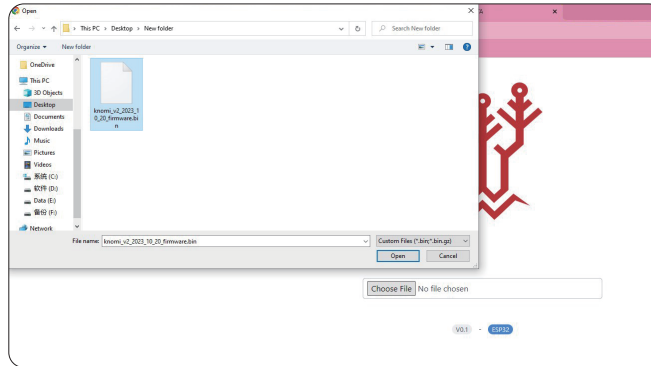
Open
This PC › Desktop › New folder
Search New folder
Organize ▾ New folder
OneDrive
This PC
3D Objects
Desktop
Documents
Downloads
Music
Pictures
Videos
系统 (C:)
软件 (D:)
Data (E:)
备份 (F:)
Network
knomi_v2_2023_10_20_firmware.bin
File name: knomi_v2_2023_10_20_firmware.bin
Custom Files (*.bin;*.bin.gz)
Open
Cancel
Choose File No file chosen
V0.1 - ESP32